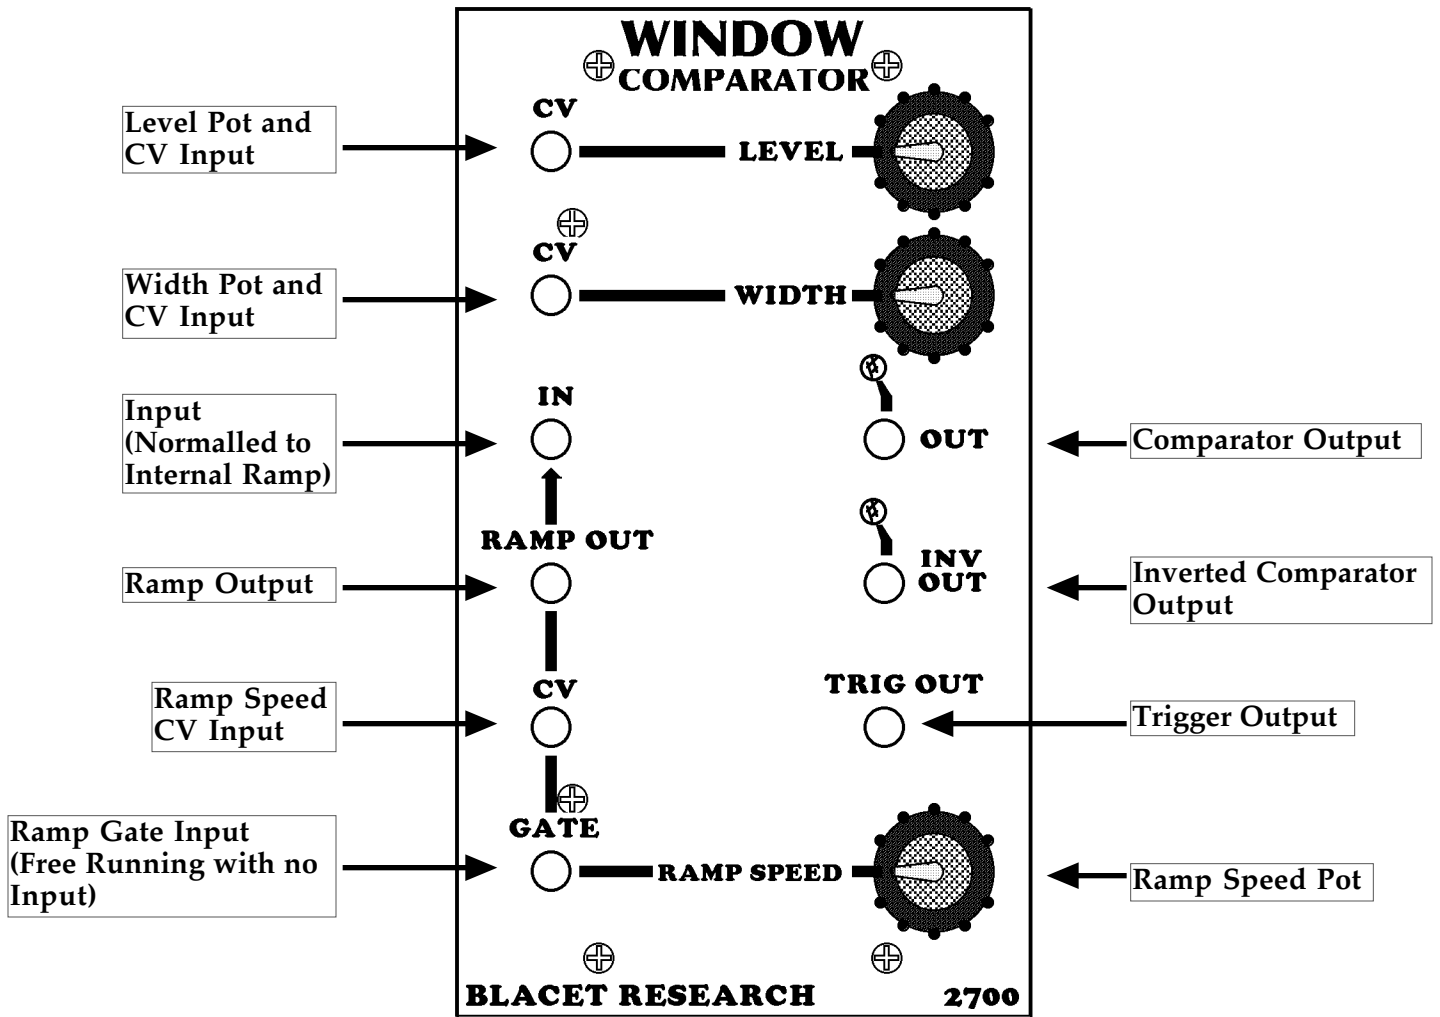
WINDOW
COMPARATOR

Level Pot and CV Input

CV

LEVEL

Width Pot and CV Input

CV

WIDTH

Input (Normalled to Internal Ramp)

IN

OUT

Comparator Output

RAMP OUT

INV OUT

Ramp Output

Inverted Comparator Output

Ramp Speed CV Input

CV

TRIG OUT

Trigger Output

Ramp Gate Input (Free Running with no Input)

GATE

RAMP SPEED

Ramp Speed Pot

BLACET RESEARCH

2700